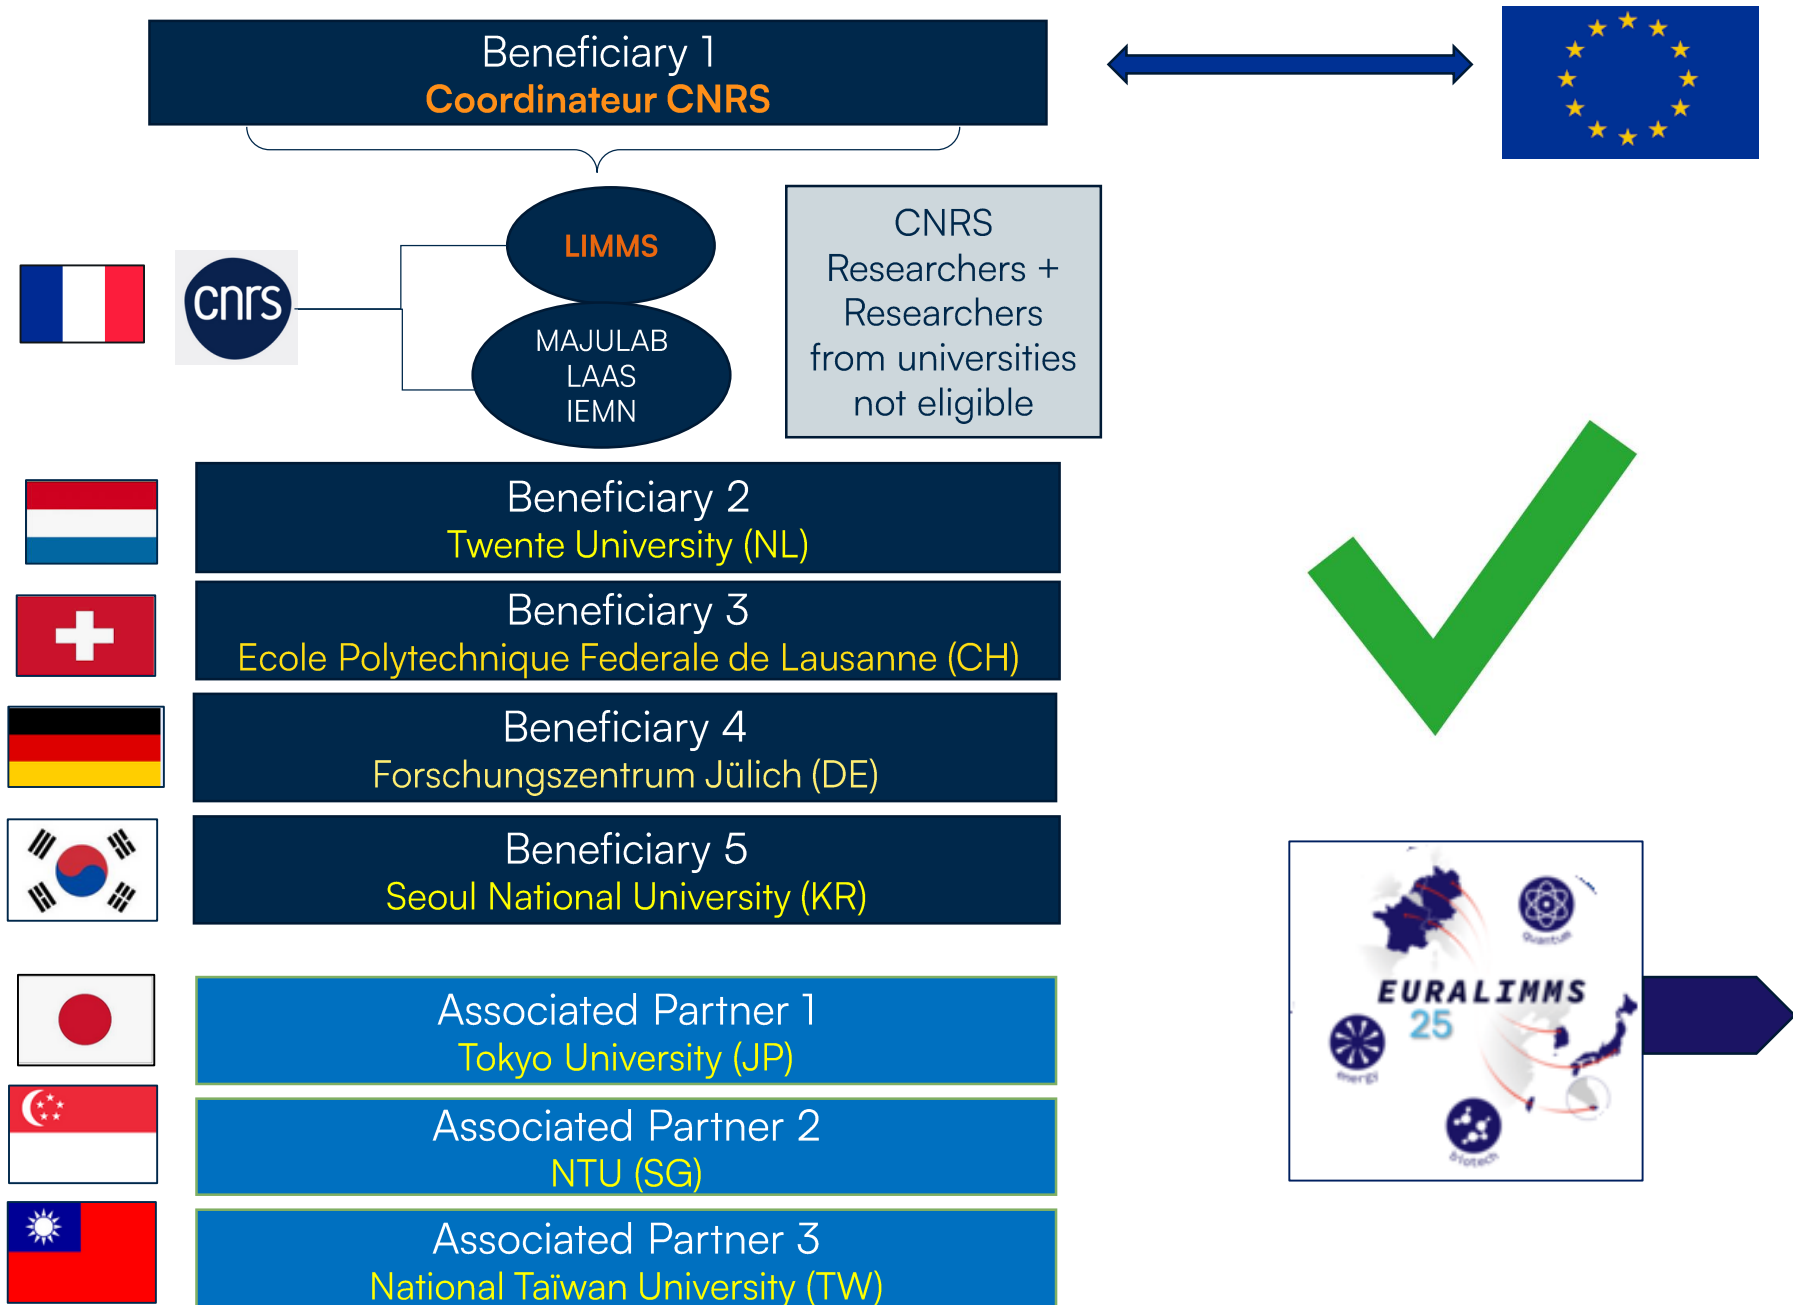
Beneficiary 1
Coordinateur CNRS

cnrs

LIMMS

MAJULAB
LAAS
IEMN

CNRS Researchers + Researchers from universities not eligible

Beneficiary 2
Twente University (NL)

Beneficiary 3
Ecole Polytechnique Federale de Lausanne (CH)

Beneficiary 4
Forschungszentrum Jülich (DE)

Beneficiary 5
Seoul National University (KR)

Associated Partner 1
Tokyo University (JP)

Associated Partner 2
NTU (SG)

Associated Partner 3
National Taïwan University (TW)

quantum
EURALIMMS
25
energy
biotech